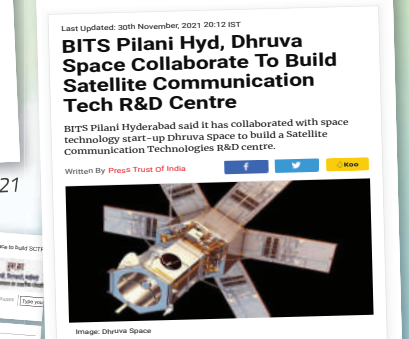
Last Updated: 30th November, 2021 20:12 IST

BITS Pilani Hyd, Dhruva Space Collaborate To Build Satellite Communication Tech R&D Centre

BITS Pilani Hyderabad said it has collaborated with space technology start-up Dhruva Space to build a Satellite Communication Technologies R&D centre.

Written By Press Trust Of India

f

Koo

Image: Dhruva Space

21

to build SCTR

Type you